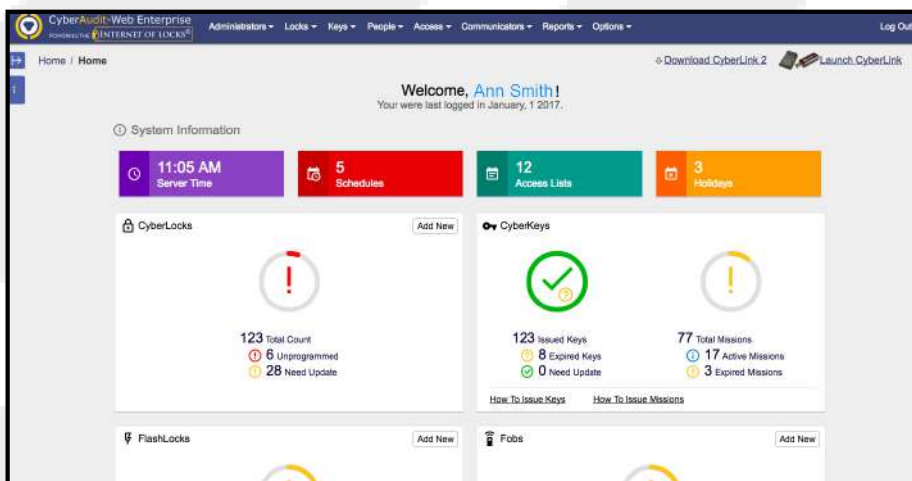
CyberAudit-Web Enterprise
POWERING THE INTERNET OF LOCKS®
Administrators ▾ Locks ▾ Keys ▾ People ▾ Access ▾ Communicators ▾ Reports ▾ Options ▾
Log Out

Home / Home
Download CyberLink 2
Launch CyberLink

Welcome, Ann Smith!
Your were last logged in January, 1 2017.

System Information

11:05 AM
Server Time

5
Schedules

12
Access Lists

3
Holidays

CyberLocks
Add New

!

123 Total Count
6 Unprogrammed
28 Need Update

CyberKeys

!

123 Issued Keys
8 Expired Keys
0 Need Update

77 Total Missions
17 Active Missions
3 Expired Missions

How To Issue Keys
How To Issue Missions

FlashLocks
Add New

Fobs
Add New